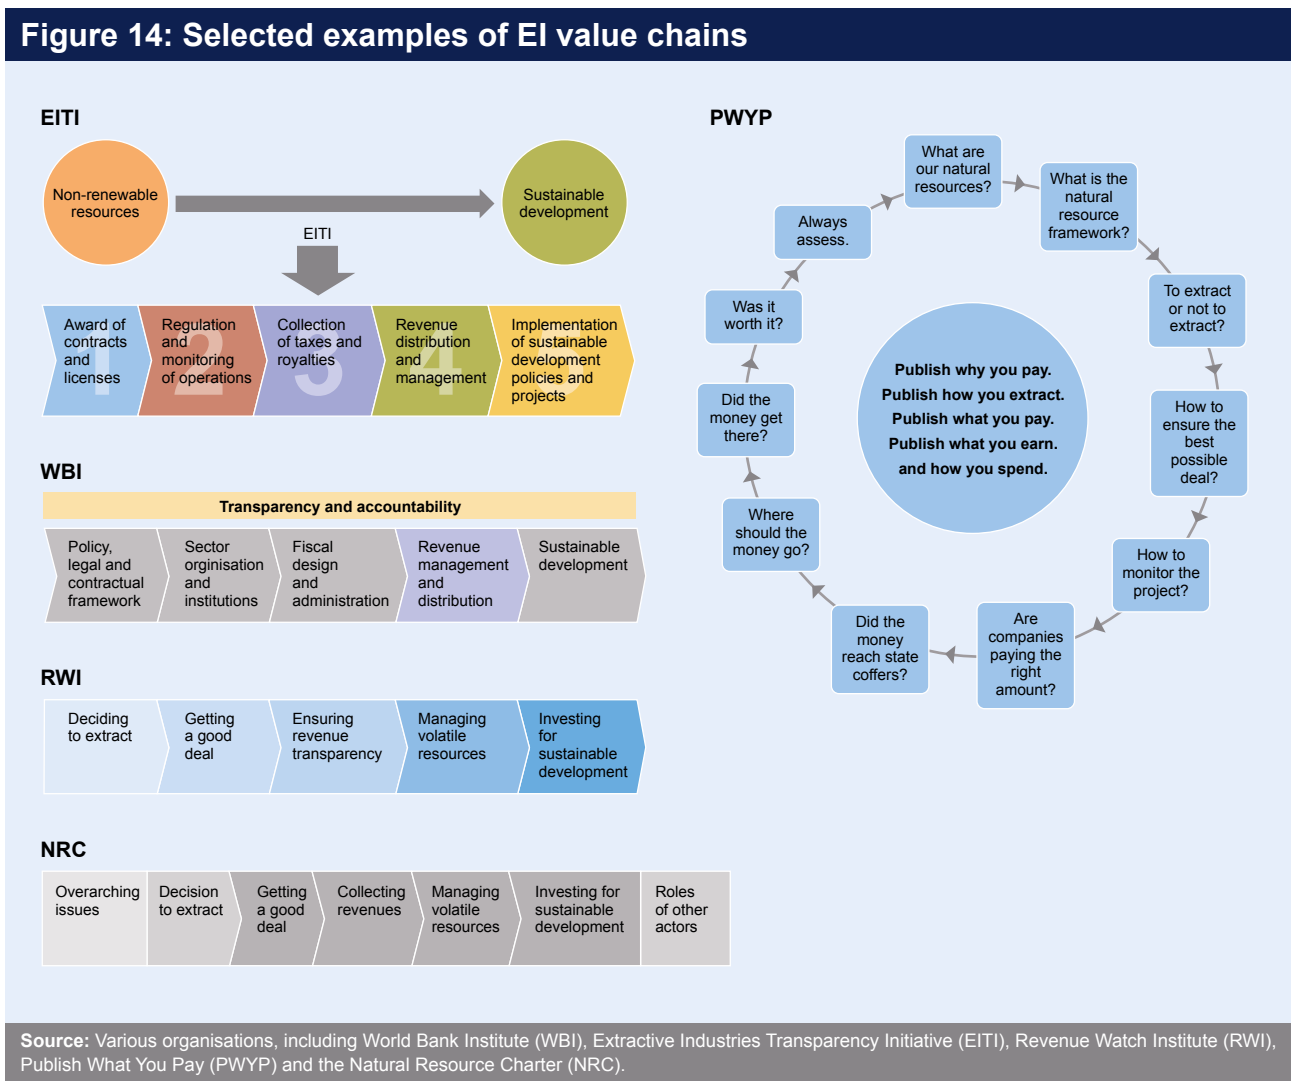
Figure 14: Selected examples of EI value chains

EITI

Non-renewable resources

Sustainable development

EITI

Award of contracts and licenses 1

Regulation and monitoring of operations 2

Collection of taxes and royalties 3

Revenue distribution and management 4

Implementation of sustainable development policies and projects 5

WBI

Transparency and accountability

Policy, legal and contractual framework

Sector orginisation and institutions

Fiscal design and administration

Revenue management and distribution

Sustainable development

RWI

Deciding to extract

Getting a good deal

Ensuring revenue transparency

Managing volatile resources

Investing for sustainable development

NRC

Overarching issues

Decision to extract

Getting a good deal

Collecting revenues

Managing volatile resources

Investing for sustainable development

Roles of other actors

PWYP

What are our natural resources?

What is the natural resource framework?

To extract or not to extract?

How to ensure the best possible deal?

How to monitor the project?

Are companies paying the right amount?

Did the money reach state coffers?

Where should the money go?

Did the money get there?

Was it worth it?

Always assess.

Publish why you pay.
Publish how you extract.
Publish what you pay.
Publish what you earn.
and how you spend.

Source: Various organisations, including World Bank Institute (WBI), Extractive Industries Transparency Initiative (EITI), Revenue Watch Institute (RWI), Publish What You Pay (PWYP) and the Natural Resource Charter (NRC).